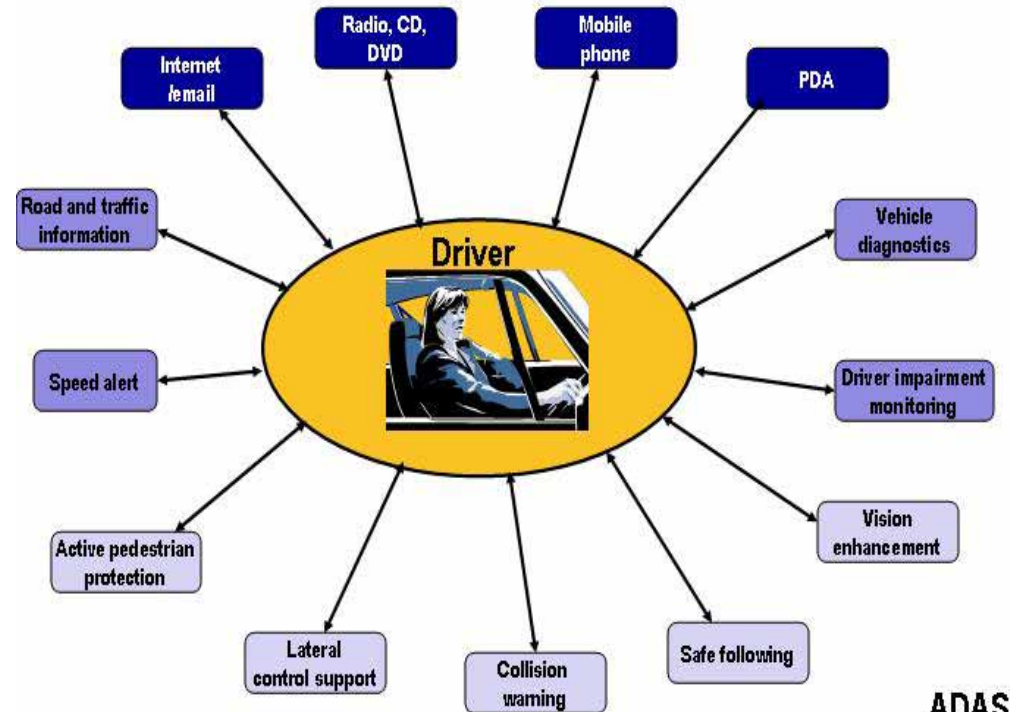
Internet /email

Radio, CD, DVD

Mobile phone

PDA

Road and traffic information

Driver

Vehicle diagnostics

Speed alert

Driver impairment monitoring

Vision enhancement

Active pedestrian protection

Lateral control support

Collision warning

Safe following

ADAS